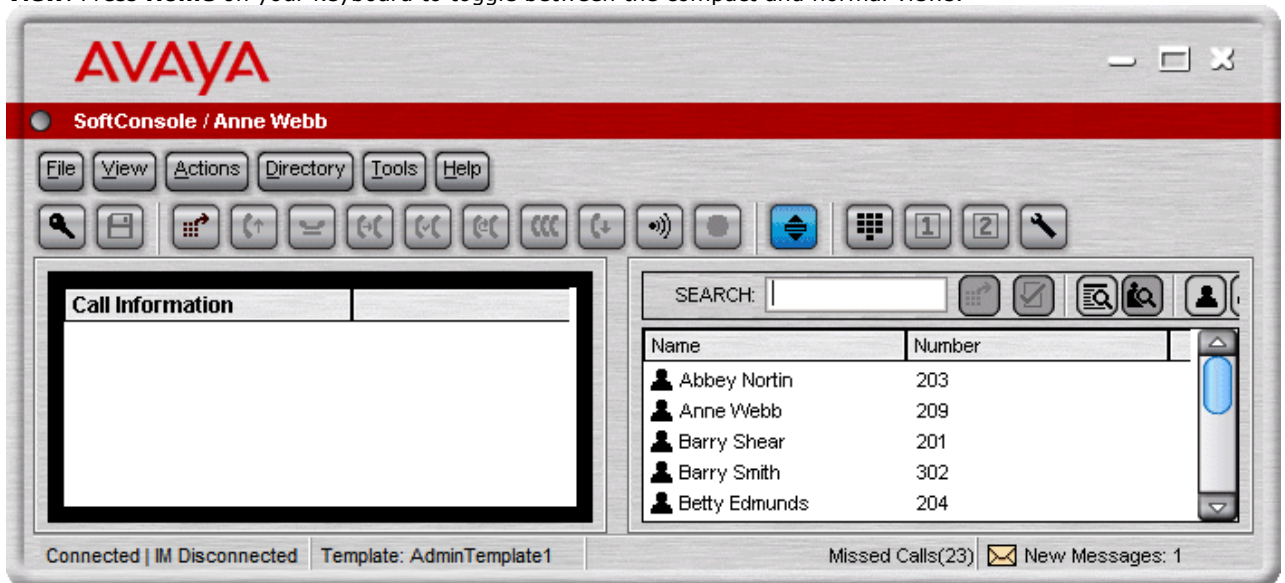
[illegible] Press Home on your keyboard to toggle between the compact and normal views.

AVAYA

SoftConsole / Anne Webb

File View Actions Directory Tools Help

1 2

Call Information

SEARCH:

| Name | Number |
|---|---|
| Abbey Nortin | 203 |
| Anne Webb | 209 |
| Barry Shear | 201 |
| Barry Smith | 302 |
| Betty Edmunds | 204 |

Connected | IM Disconnected | Template: AdminTemplate1 | Missed Calls(23) | New Messages: 1